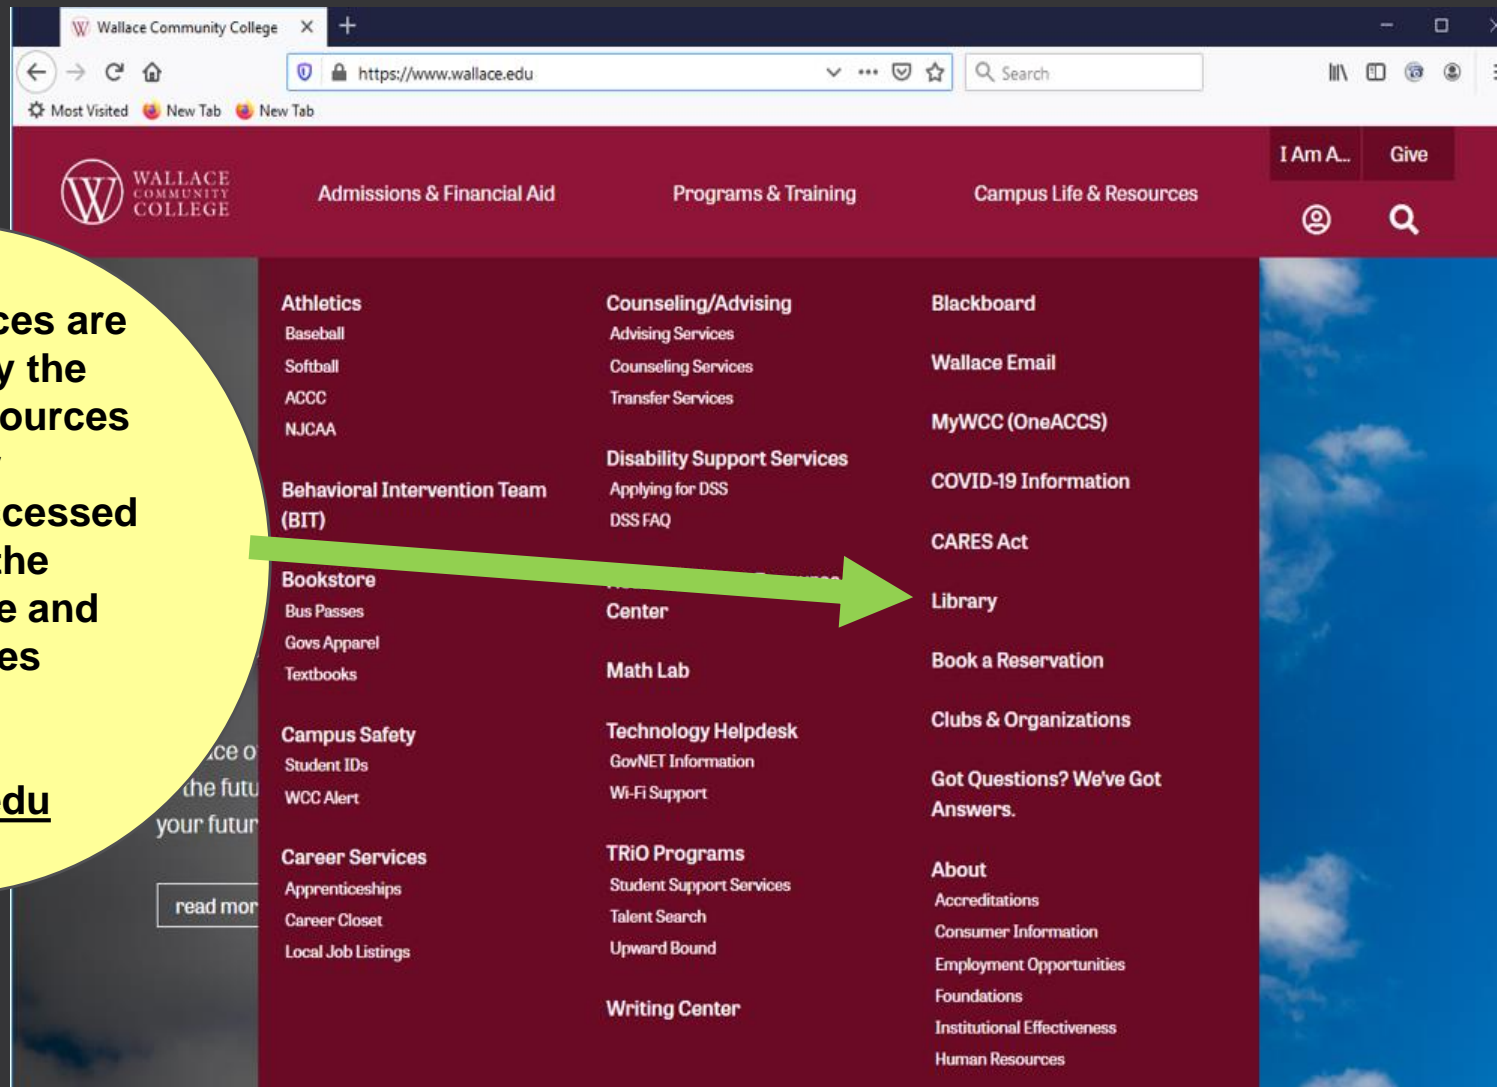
Wallace Community College ✕ +

https://www.wallace.edu

Search

Most Visited New Tab New Tab

WALLACE COMMUNITY COLLEGE

Admissions & Financial Aid Programs & Training Campus Life & Resources

I Am A... Give

ces are
y the
ources
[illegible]
cessed
the
e and
es

du

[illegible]ce o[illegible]
the futu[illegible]
your futur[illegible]

read mor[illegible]

Athletics
Baseball
Softball
ACCC
NJCAA

Behavioral Intervention Team (BIT)

Bookstore
Bus Passes
Govs Apparel
Textbooks

Campus Safety
Student IDs
WCC Alert

Career Services
Apprenticeships
Career Closet
Local Job Listings

Counseling/Advising
Advising Services
Counseling Services
Transfer Services

Disability Support Services
Applying for DSS
DSS FAQ

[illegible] Center

Math Lab

Technology Helpdesk
GovNET Information
Wi-Fi Support

TRiO Programs
Student Support Services
Talent Search
Upward Bound

Writing Center

Blackboard

Wallace Email

MyWCC (OneACCS)

COVID-19 Information

CARES Act

Library

Book a Reservation

Clubs & Organizations

Got Questions? We've Got Answers.

About
Accreditations
Consumer Information
Employment Opportunities
Foundations
Institutional Effectiveness
Human Resources